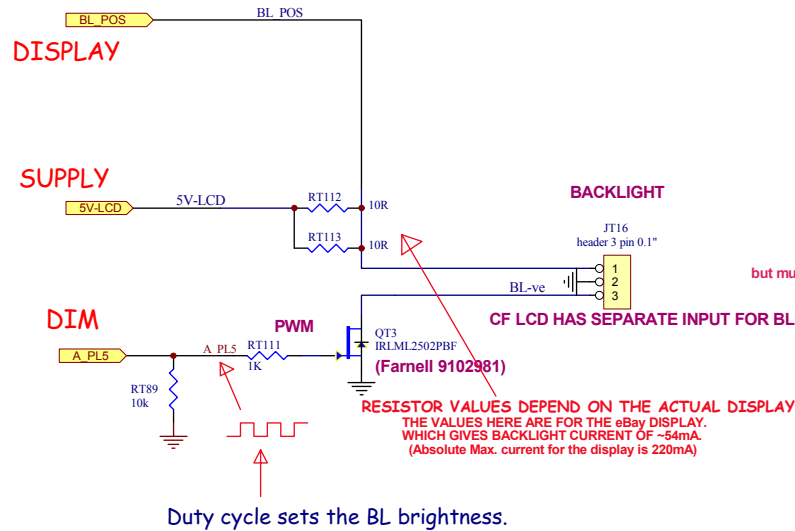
BL_POS

BL_POS

DISPLAY

SUPPLY

5V-LCD

5V-LCD

RT112

10R

RT113

10R

BACKLIGHT

JT16
header 3 pin 0.1"

1
2
3

but mu

BL-ve

CF LCD HAS SEPARATE INPUT FOR BL

DIM

A_PL5

A_PL5

PWM

RT111
1K

QT3
IRLML2502PBF

(Farnell 9102981)

RT89
10k

RESISTOR VALUES DEPEND ON THE ACTUAL DISPLAY
THE VALUES HERE ARE FOR THE eBay DISPLAY.
WHICH GIVES BACKLIGHT CURRENT OF ~54mA.
(Absolute Max. current for the display is 220mA)

Duty cycle sets the BL brightness.